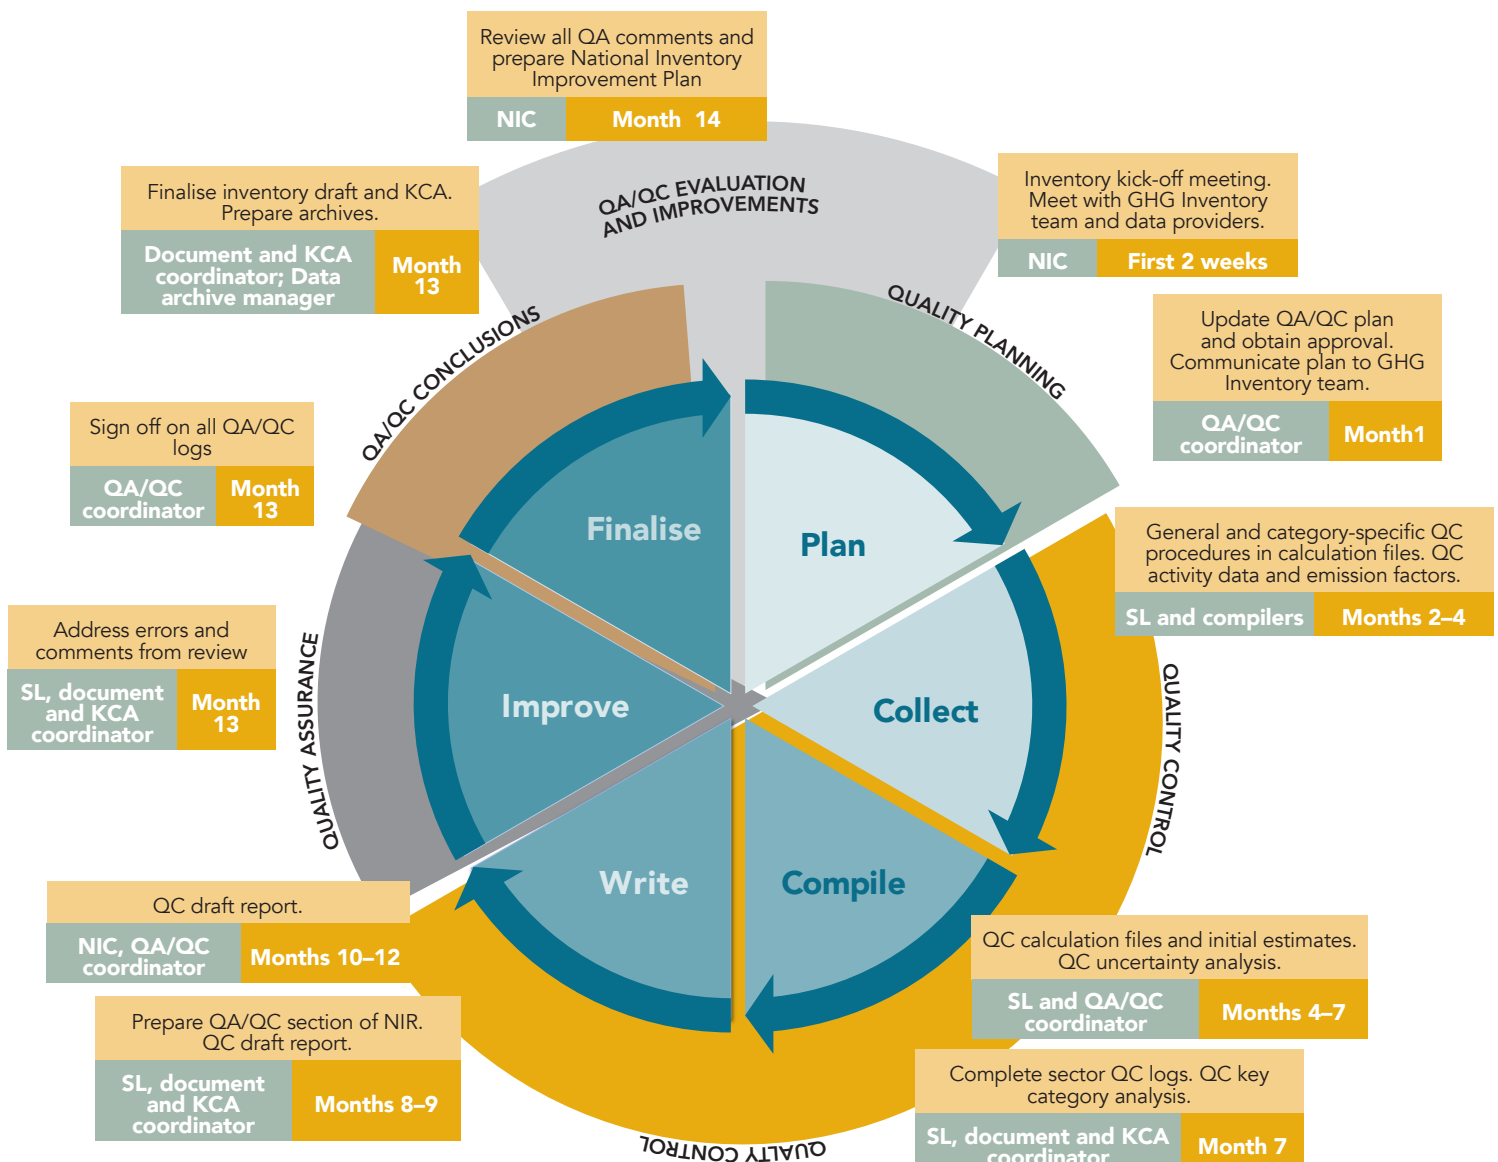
Review all QA comments and prepare National Inventory Improvement Plan

NIC | Month 14

QA/QC EVALUATION AND IMPROVEMENTS

Finalise inventory draft and KCA. Prepare archives.

Document and KCA coordinator; Data archive manager | Month 13

Inventory kick-off meeting. Meet with GHG Inventory team and data providers.

NIC | First 2 weeks

QUALITY PLANNING

Update QA/QC plan and obtain approval. Communicate plan to GHG Inventory team.

QA/QC coordinator | Month1

QA/QC CONCLUSIONS

Sign off on all QA/QC logs

QA/QC coordinator | Month 13

Finalise

Plan

General and category-specific QC procedures in calculation files. QC activity data and emission factors.

SL and compilers | Months 2–4

Address errors and comments from review

SL, document and KCA coordinator | Month 13

QUALITY ASSURANCE

Improve

Collect

QUALITY CONTROL

Write

Compile

QC draft report.

NIC, QA/QC coordinator | Months 10–12

QC calculation files and initial estimates. QC uncertainty analysis.

SL and QA/QC coordinator | Months 4–7

Prepare QA/QC section of NIR. QC draft report.

SL, document and KCA coordinator | Months 8–9

Complete sector QC logs. QC key category analysis.

SL, document and KCA coordinator | Month 7

QUALITY CONTROL